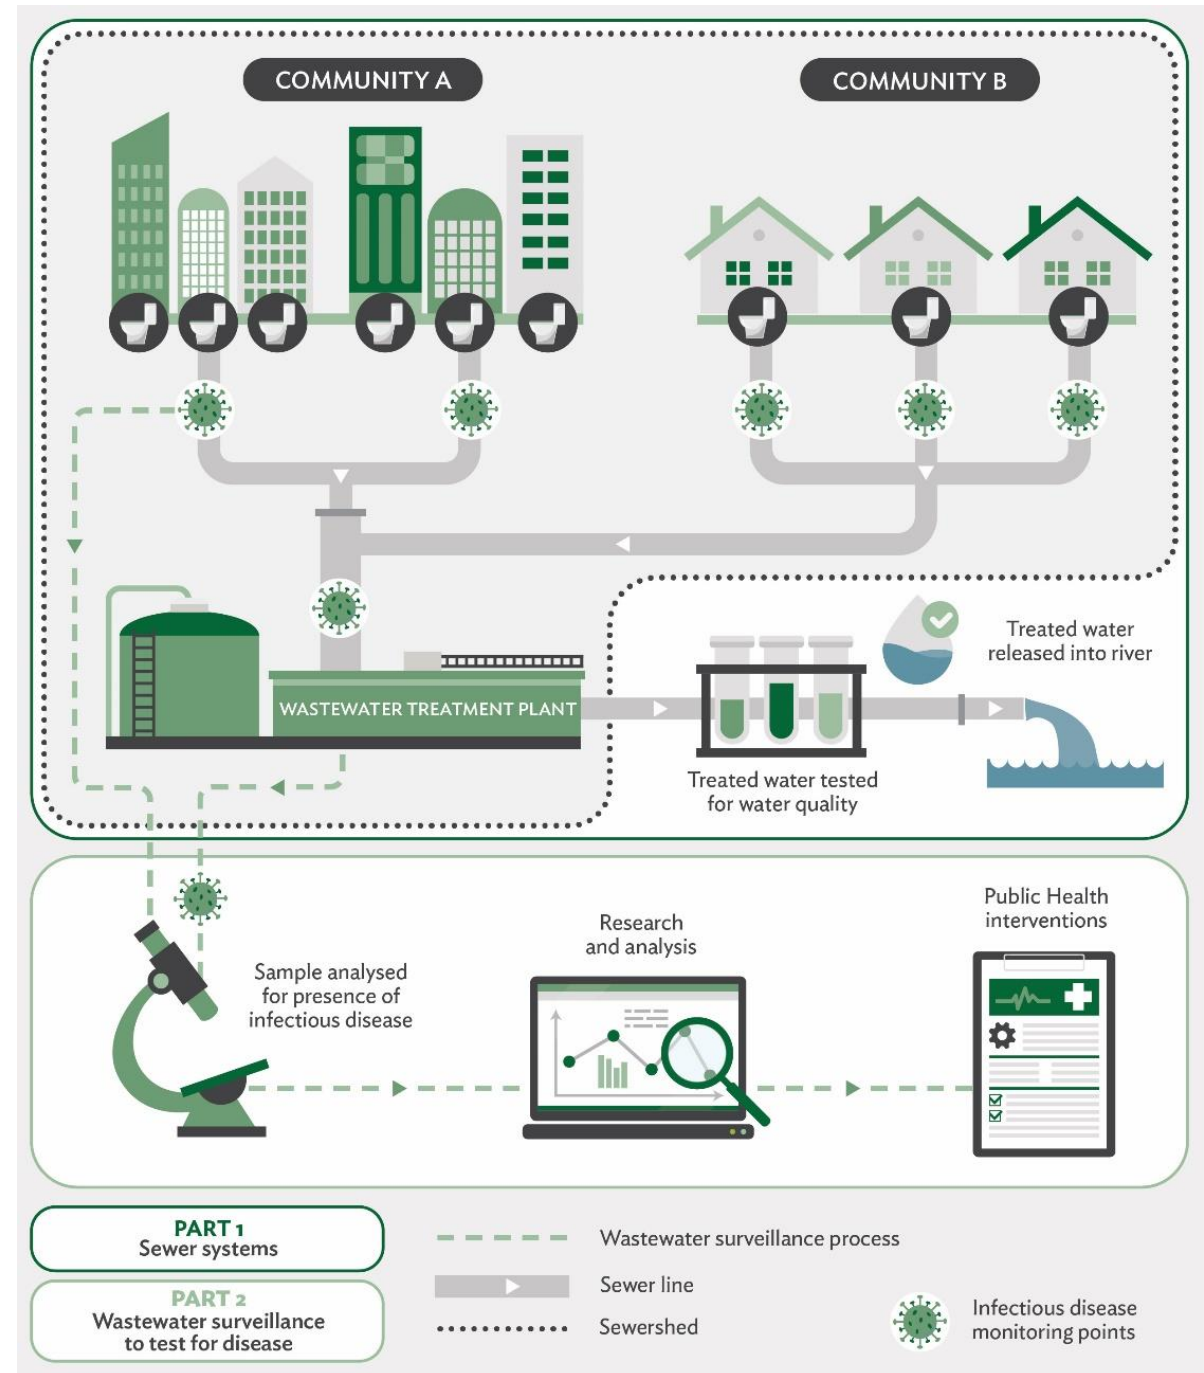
COMMUNITY A

COMMUNITY B

WASTEWATER TREATMENT PLANT

Treated water released into river

Treated water tested for water quality

Sample analysed for presence of infectious disease

Research and analysis

Public Health interventions

PART 1
Sewer systems

PART 2
Wastewater surveillance to test for disease

Wastewater surveillance process

Sewer line

Sewershed

Infectious disease monitoring points